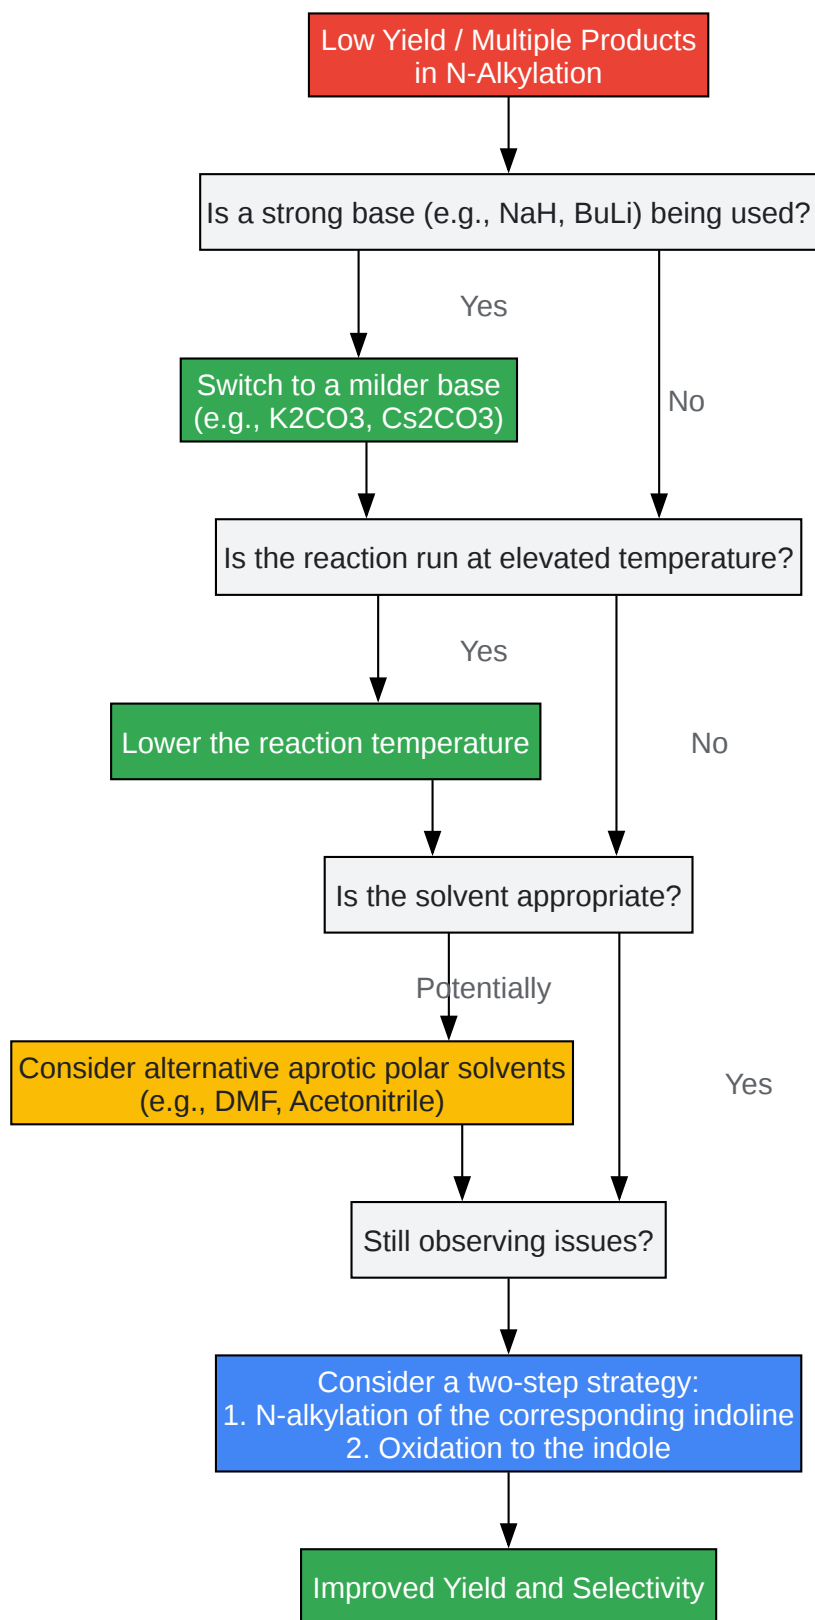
Low Yield / Multiple Products in N-Alkylation

Is a strong base (e.g., NaH, BuLi) being used?

Yes

No

Switch to a milder base (e.g., K2CO3, Cs2CO3)

Is the reaction run at elevated temperature?

Yes

No

Lower the reaction temperature

Is the solvent appropriate?

Potentially

Yes

Consider alternative aprotic polar solvents (e.g., DMF, Acetonitrile)

Still observing issues?

Consider a two-step strategy:
1. N-alkylation of the corresponding indoline
2. Oxidation to the indole

Improved Yield and Selectivity